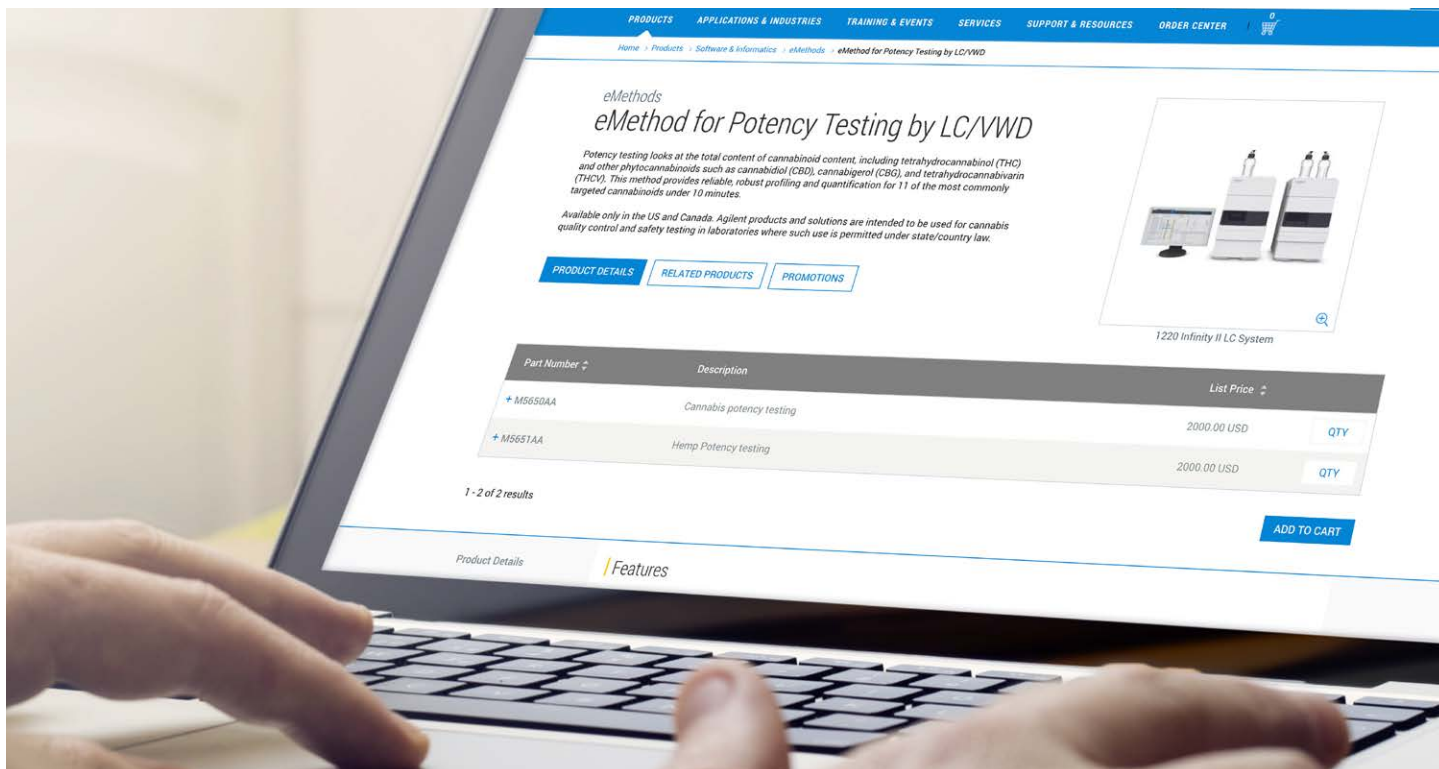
PRODUCTS APPLICATIONS & INDUSTRIES TRAINING & EVENTS SERVICES SUPPORT & RESOURCES ORDER CENTER 0

Home > Products > Software & Informatics > eMethods > eMethod for Potency Testing by LC/VWD

eMethods
eMethod for Potency Testing by LC/VWD

Potency testing looks at the total content of cannabinoid content, including tetrahydrocannabinol (THC) and other phytocannabinoids such as cannabidiol (CBD), cannabigerol (CBG), and tetrahydrocannabivarin (THCV). This method provides reliable, robust profiling and quantification for 11 of the most commonly targeted cannabinoids under 10 minutes.

Available only in the US and Canada. Agilent products and solutions are intended to be used for cannabis quality control and safety testing in laboratories where such use is permitted under state/country law.

PRODUCT DETAILS RELATED PRODUCTS PROMOTIONS

1220 Infinity II LC System

| Part Number | Description | List Price | |
|---|---|---|---|
| + M5650AA | Cannabis potency testing | 2000.00 USD | QTY |
| + M5651AA | Hemp Potency testing | 2000.00 USD | QTY |

1 - 2 of 2 results

ADD TO CART

Product Details

Features